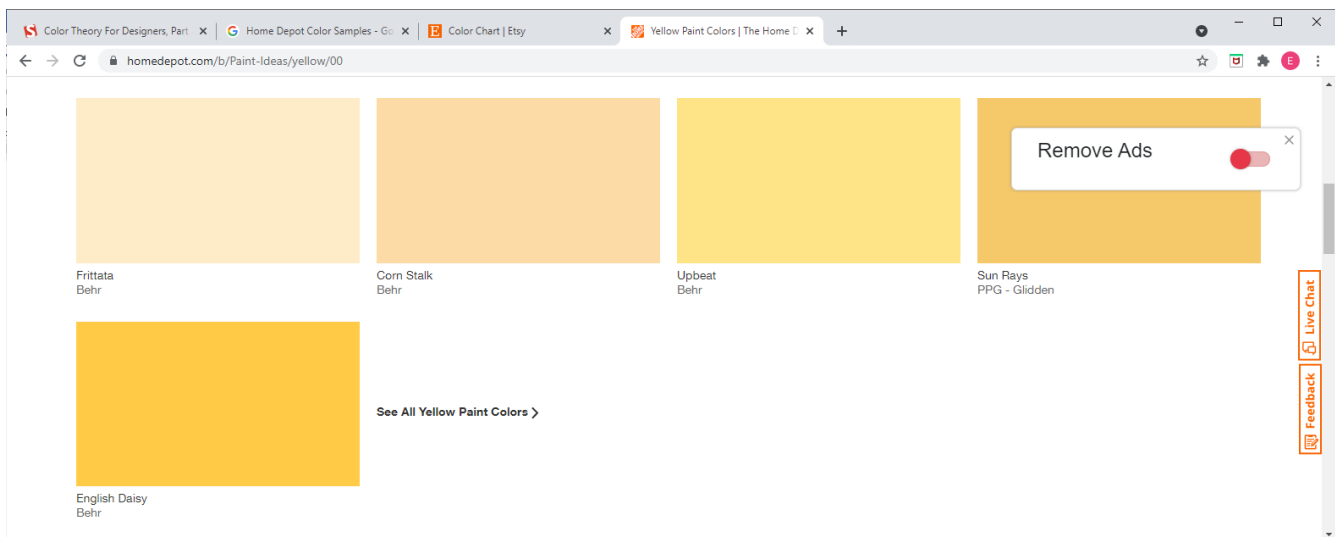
Color Theory For Designers, Part ×
Home Depot Color Samples - Go ×
Color Chart | Etsy ×
Yellow Paint Colors | The Home D ×
+

homedepot.com/b/Paint-Ideas/yellow/00

E

Remove Ads

Frittata
Behr

Corn Stalk
Behr

Upbeat
Behr

Sun Rays
PPG - Glidden

English Daisy
Behr

See All Yellow Paint Colors

Live Chat

Feedback